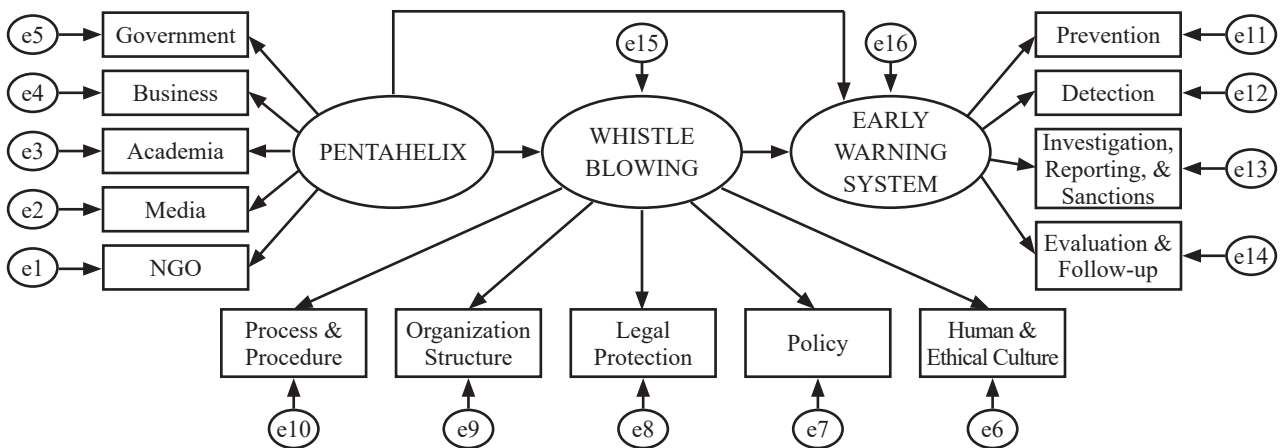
e5
Government
e4
Business
e3
Academia
e2
Media
e1
NGO
PENTAHELIX
e15
WHISTLE BLOWING
e16
EARLY WARNING SYSTEM
Prevention
e11
Detection
e12
Investigation, Reporting, & Sanctions
e13
Evaluation & Follow-up
e14
Process & Procedure
Organization Structure
Legal Protection
Policy
Human & Ethical Culture
e10
e9
e8
e7
e6